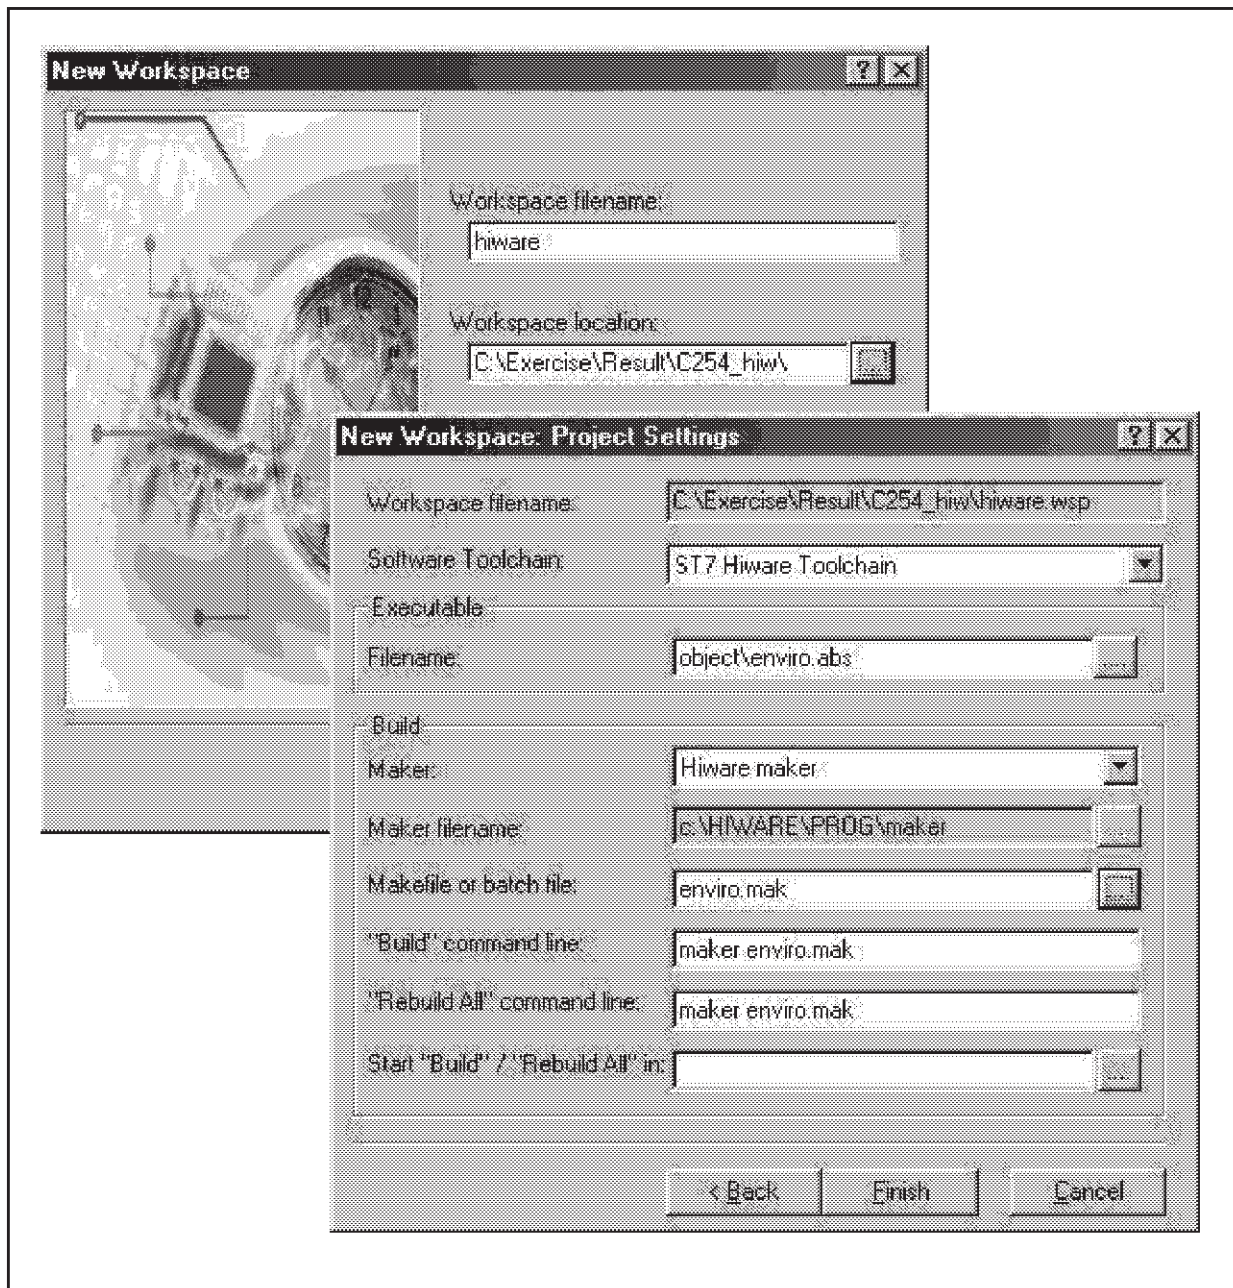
New Workspace

?
X

Workspace filename:

hiware

Workspace location:

C:\Exercise\Result\C254_hiw\

New Workspace: Project Settings

?
X

Workspace filename:

C:\Exercise\Result\C254_hiw\hiware.wsp

Software Toolchain:

ST7 Hiware Toolchain

Executable

Filename:

object\enviro.abs

...

Build

Maker:

Hiware maker

Maker filename:

c:\HIWARE\PROG\maker

...

Makefile or batch file:

enviro.mak

"Build" command line:

maker enviro.mak

"Rebuild All" command line:

maker enviro.mak

Start "Build" / "Rebuild All" in:

...

< Back

Finish

Cancel